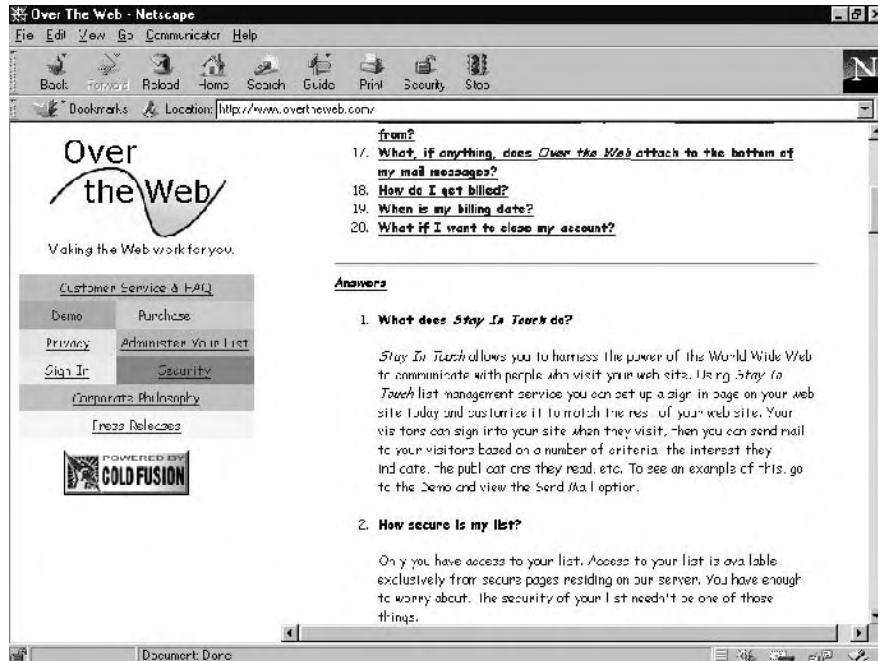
Over The Web - Netscape

File Edit View Go Communicator Help

Back Forward Reload Home Search Guide Print Security Stop

Bookmarks Location: http://www.overtheweb.com/

Over the Web

Making the Web work for you.

Customer Service & FAQ

Demo | Purchase

Privacy | Administer Your List

Sign In | Security

Corporate Philosophy

Press Releases

POWERED BY COLD FUSION

from?

17. What, if anything, does *Over the Web* attach to the bottom of my mail messages?

18. How do I get billed?

19. When is my billing date?

20. What if I want to close my account?

Answers

1. What does *Stay In Touch* do?

*Stay In Touch* allows you to harness the power of the World Wide Web to communicate with people who visit your web site. Using *Stay In Touch* list management service you can set up a sign in page on your web site today and customize it to match the rest of your web site. Your visitors can sign into your site when they visit, then you can send mail to your visitors based on a number of criteria, the interest they indicate, the publications they read, etc. To see an example of this, go to the Demo and view the Send Mail option.

2. How secure is my list?

Only you have access to your list. Access to your list is available exclusively from secure pages residing on our server. You have enough to worry about. The security of your list needn't be one of those things.

Document: Done